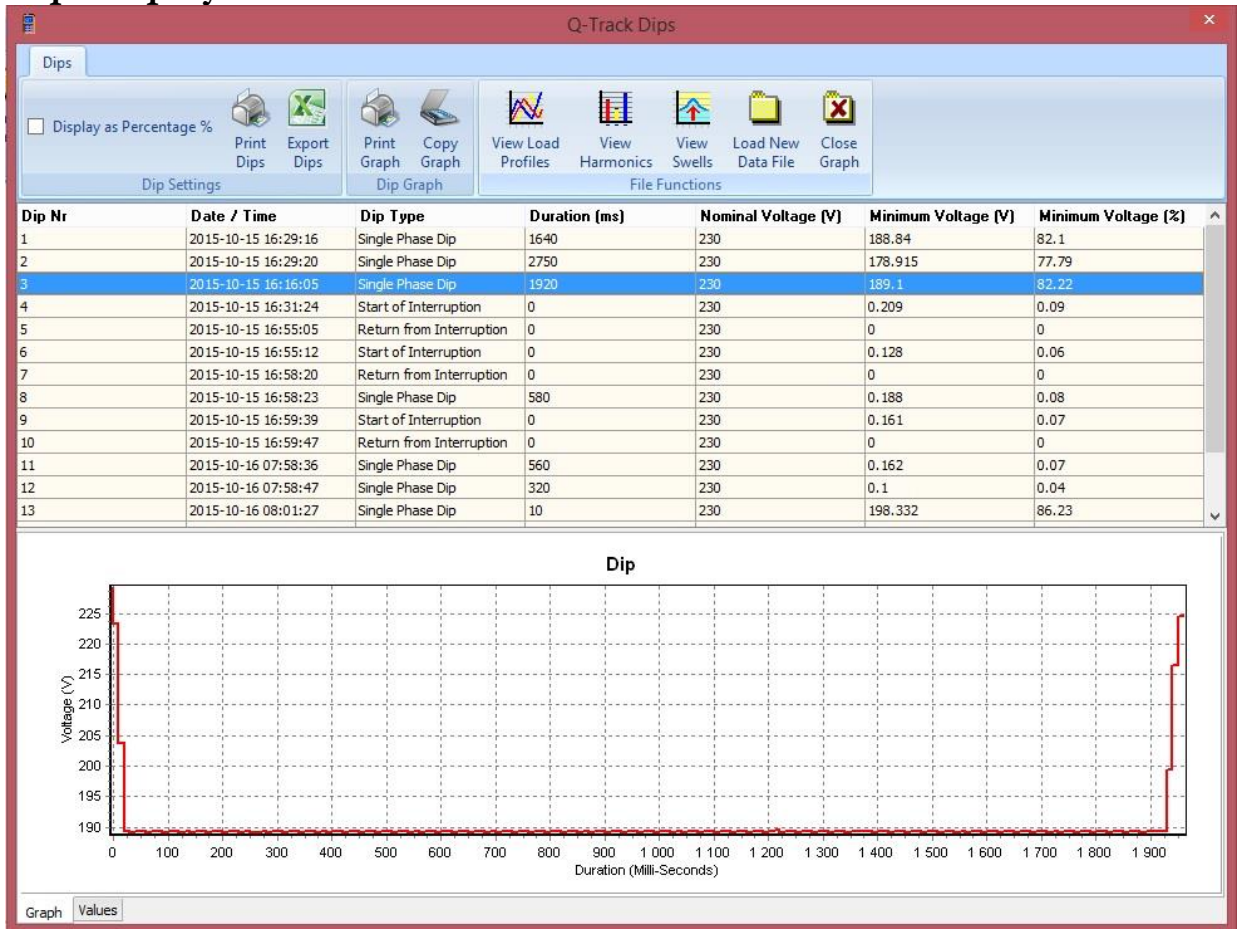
Q-Track Dips

Dips

Display as Percentage %

Print Dips

Export Dips

Dip Settings

Print Graph

Copy Graph

Dip Graph

View Load Profiles

View Harmonics

View Swells

Load New Data File

Close Graph

File Functions

| Dip Nr | Date / Time | Dip Type | Duration (ms) | Nominal Voltage (V) | Minimum Voltage (V) | Minimum Voltage (%) |
|---|---|---|---|---|---|---|
| 1 | 2015-10-15 16:29:16 | Single Phase Dip | 1640 | 230 | 188.84 | 82.1 |
| 2 | 2015-10-15 16:29:20 | Single Phase Dip | 2750 | 230 | 178.915 | 77.79 |
| 3 | 2015-10-15 16:16:05 | Single Phase Dip | 1920 | 230 | 189.1 | 82.22 |
| 4 | 2015-10-15 16:31:24 | Start of Interruption | 0 | 230 | 0.209 | 0.09 |
| 5 | 2015-10-15 16:55:05 | Return from Interruption | 0 | 230 | 0 | 0 |
| 6 | 2015-10-15 16:55:12 | Start of Interruption | 0 | 230 | 0.128 | 0.06 |
| 7 | 2015-10-15 16:58:20 | Return from Interruption | 0 | 230 | 0 | 0 |
| 8 | 2015-10-15 16:58:23 | Single Phase Dip | 580 | 230 | 0.188 | 0.08 |
| 9 | 2015-10-15 16:59:39 | Start of Interruption | 0 | 230 | 0.161 | 0.07 |
| 10 | 2015-10-15 16:59:47 | Return from Interruption | 0 | 230 | 0 | 0 |
| 11 | 2015-10-16 07:58:36 | Single Phase Dip | 560 | 230 | 0.162 | 0.07 |
| 12 | 2015-10-16 07:58:47 | Single Phase Dip | 320 | 230 | 0.1 | 0.04 |
| 13 | 2015-10-16 08:01:27 | Single Phase Dip | 10 | 230 | 198.332 | 86.23 |

Dip

Voltage (V)

225
220
215
210
205
200
195
190

0 100 200 300 400 500 600 700 800 900 1 000 1 100 1 200 1 300 1 400 1 500 1 600 1 700 1 800 1 900

Duration (Milli-Seconds)

Graph Values